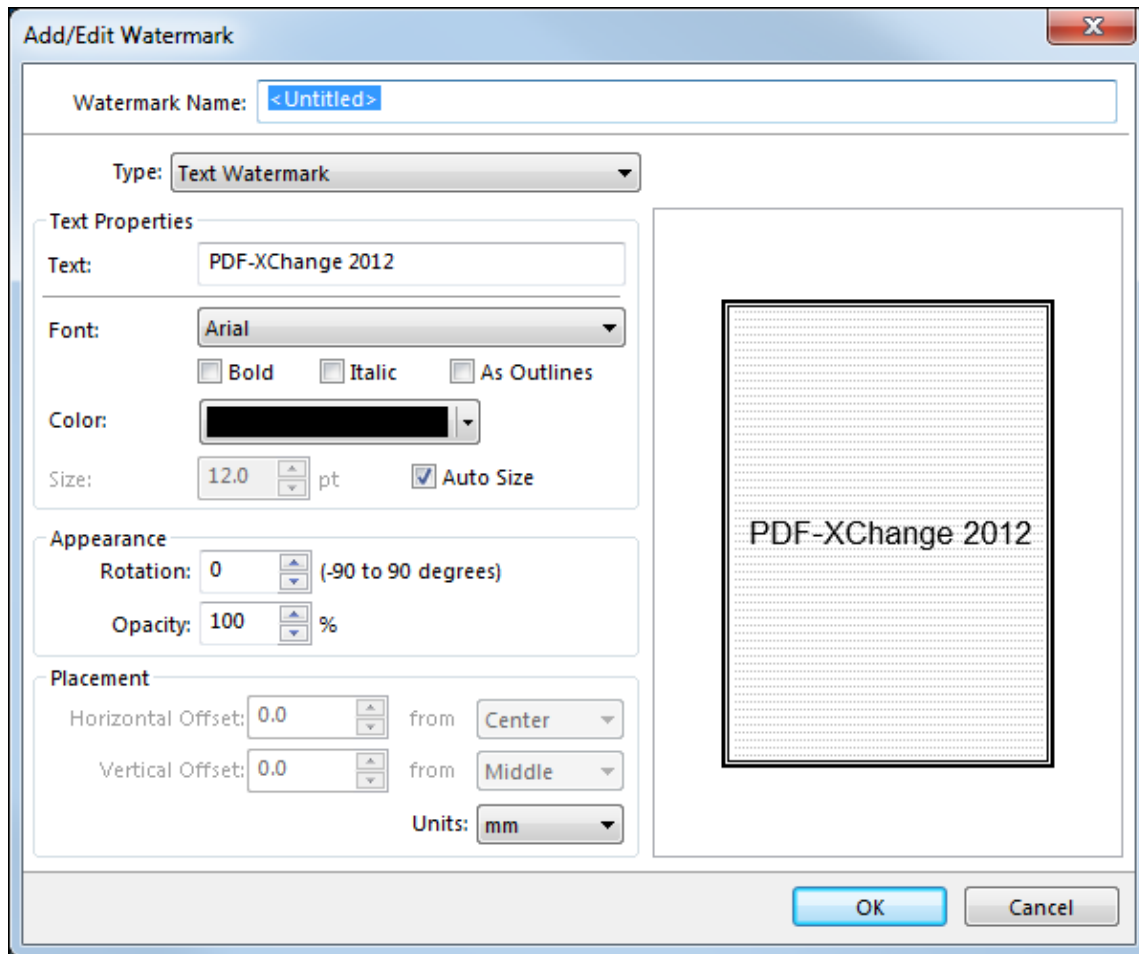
Add/Edit Watermark

Watermark Name: <Untitled>

Type: Text Watermark

Text Properties

Text: PDF-XChange 2012

Font: Arial

Bold Italic As Outlines

Color:

Size: 12.0 pt Auto Size

Appearance

Rotation: 0 (-90 to 90 degrees)

Opacity: 100 %

Placement

Horizontal Offset: 0.0 from Center

Vertical Offset: 0.0 from Middle

Units: mm

PDF-XChange 2012

OK Cancel